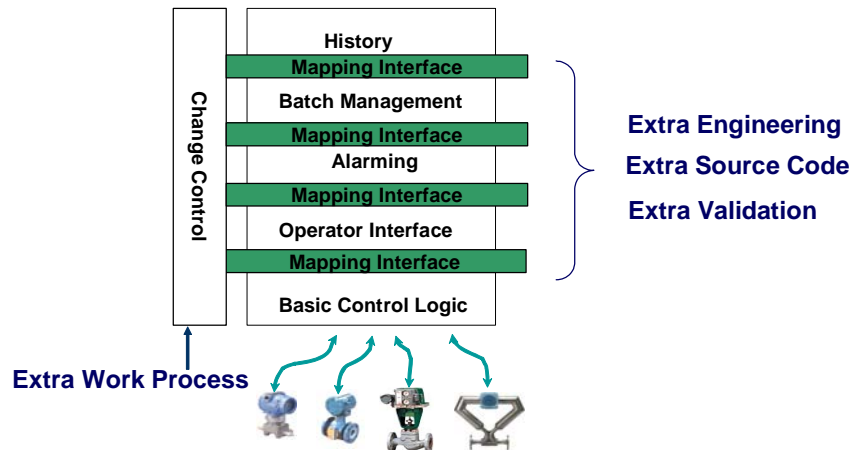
Change Control

History
Mapping Interface
Batch Management
Mapping Interface
Alarming
Mapping Interface
Operator Interface
Mapping Interface
Basic Control Logic

Extra Engineering
Extra Source Code
Extra Validation

Extra Work Process